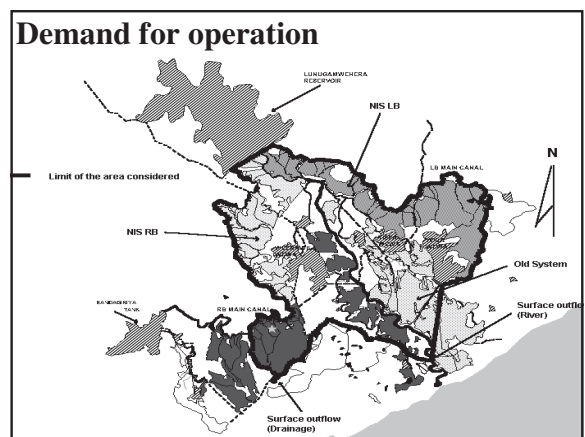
Demand for operation

LUNUGAMWEHERA RESERVOIR

NIS LB

LB MAIN CANAL

N

Limit of the area considered

NIS RB

Old System

BANDAGIRIYA TANK

RB MAIN CANAL

Surface outflo
(River)

Surface outflow
(Drainage)